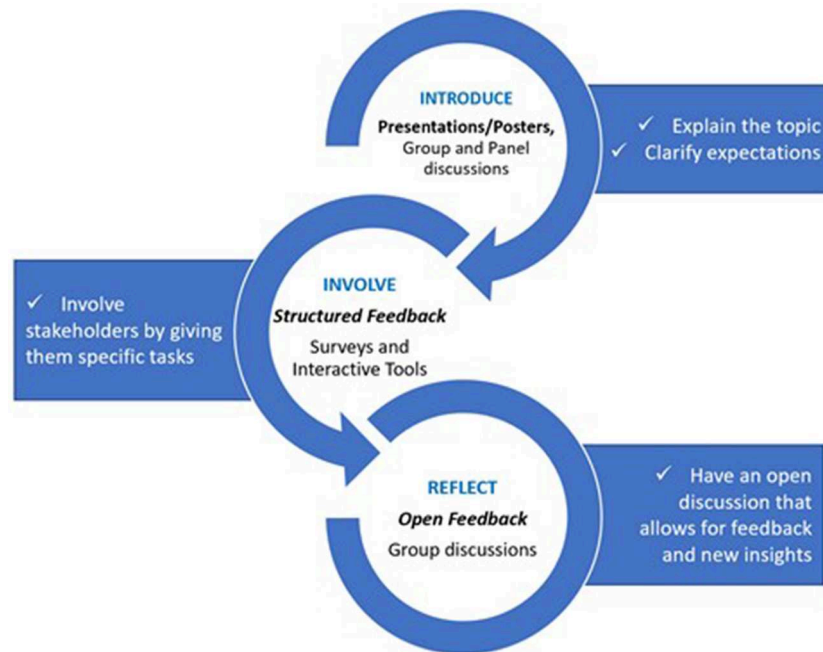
INTRODUCE
Presentations/Posters, Group and Panel discussions

✓ Explain the topic
✓ Clarify expectations

✓ Involve stakeholders by giving them specific tasks

INVOLVE
Structured Feedback
Surveys and Interactive Tools

REFLECT
Open Feedback
Group discussions

✓ Have an open discussion that allows for feedback and new insights